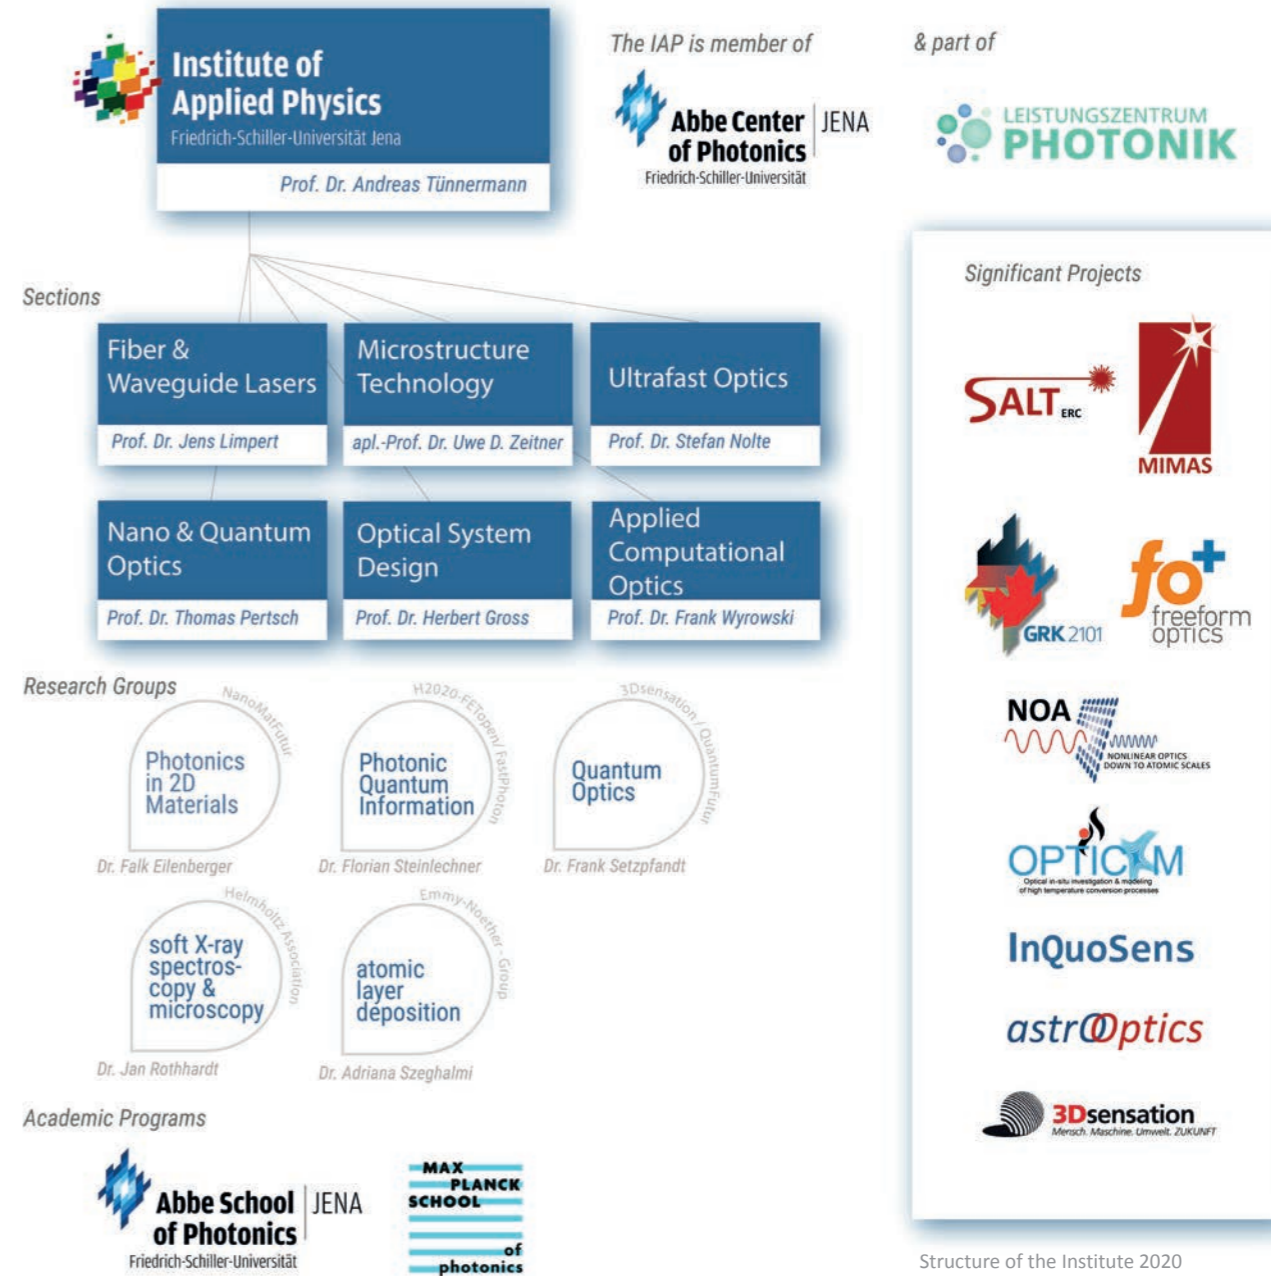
Institute of Applied Physics
Friedrich-Schiller-Universität Jena
Prof. Dr. Andreas Tünnermann

The IAP is member of
Abbe Center of Photonics | JENA
Friedrich-Schiller-Universität

& part of
LEISTUNGSZENTRUM PHOTONIK

Sections

Fiber & Waveguide Lasers
Prof. Dr. Jens Limpert

Microstructure Technology
apl.-Prof. Dr. Uwe D. Zeitner

Ultrafast Optics
Prof. Dr. Stefan Nolte

Nano & Quantum Optics
Prof. Dr. Thomas Pertsch

Optical System Design
Prof. Dr. Herbert Gross

Applied Computational Optics
Prof. Dr. Frank Wyrowski

Research Groups

NanoMatFutur
Photonics in 2D Materials
Dr. Falk Eilenberger

H2020-FETopen/ FastPhoton
Photonic Quantum Information
Dr. Florian Steinlechner

3Dsensation / QuantumFutur
Quantum Optics
Dr. Frank Setzpfandt

Helmholtz Association
soft X-ray spectroscopy & microscopy
Dr. Jan Rothhardt

Emmy-Noether - Group
atomic layer deposition
Dr. Adriana Szeghalmi

Academic Programs
Abbe School of Photonics | JENA
Friedrich-Schiller-Universität
MAX PLANCK SCHOOL of photonics

Significant Projects
SALT ERC
MIMAS
GRK 2101
fo+ freeform optics
NOA NONLINEAR OPTICS DOWN TO ATOMIC SCALES
OPTICUM
Optical in-situ investigation & modeling of high temperature conversion processes
InQuoSens
astrOptics
3Dsensation
Mensch. Maschine. Umwelt. ZUKUNFT

Structure of the Institute 2020